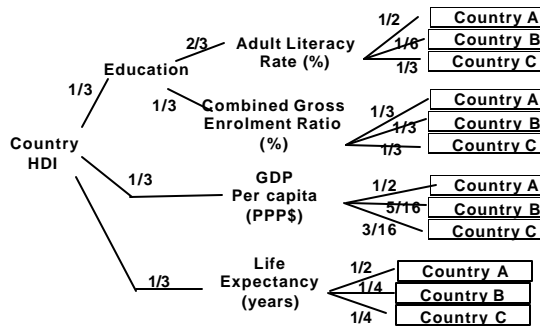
Country HDI

1/3

Education

2/3

Adult Literacy Rate (%)

1/2

Country A

1/6

Country B

1/3

Country C

1/3

Combined Gross Enrolment Ratio (%)

1/3

Country A

1/3

Country B

1/3

Country C

1/3

GDP Per capita (PPP$)

1/2

Country A

5/16

Country B

3/16

Country C

1/3

Life Expectancy (years)

1/2

Country A

1/4

Country B

1/4

Country C